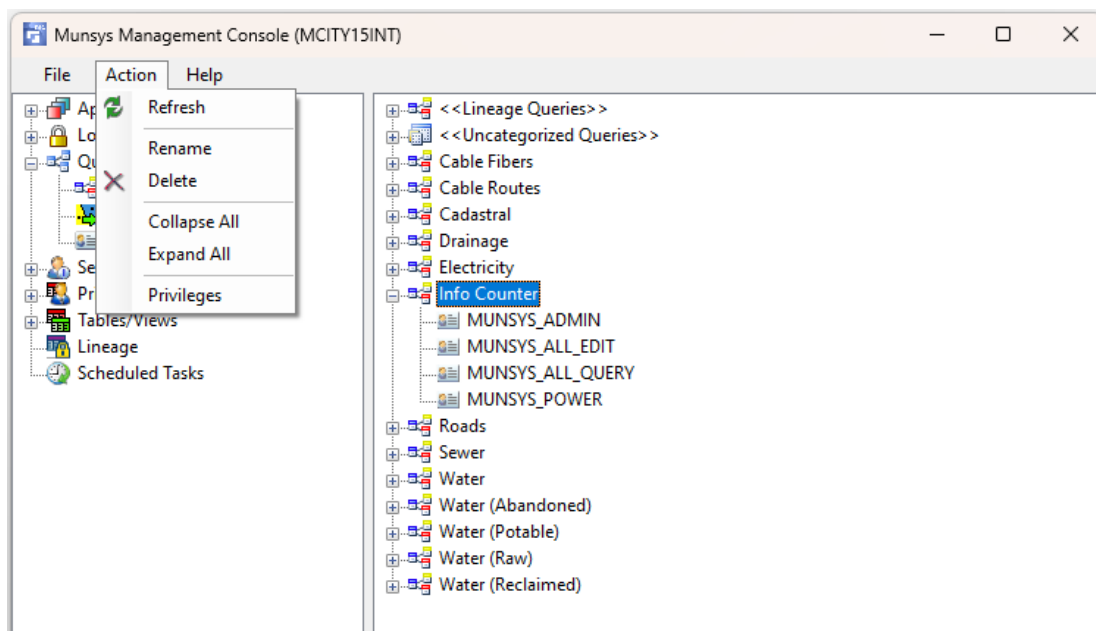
Munsys Management Console (MCITY15INT)

File Action Help

Ap
Lo
Qu
Se
Pr
Tables/Views
Lineage
Scheduled Tasks

Refresh
Rename
Delete
Collapse All
Expand All
Privileges

<<Lineage Queries>>
<<Uncategorized Queries>>
Cable Fibers
Cable Routes
Cadastral
Drainage
Electricity
Info Counter
MUNSYS_ADMIN
MUNSYS_ALL_EDIT
MUNSYS_ALL_QUERY
MUNSYS_POWER
Roads
Sewer
Water
Water (Abandoned)
Water (Potable)
Water (Raw)
Water (Reclaimed)